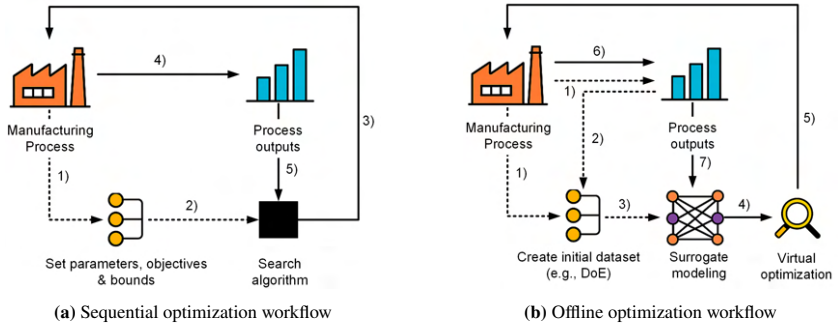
4)

Manufacturing Process

Process outputs

3)

1)

5)

2)

Set parameters, objectives & bounds

Search algorithm

(a) Sequential optimization workflow

6)

1)

Manufacturing Process

Process outputs

5)

2)

7)

1)

3)

4)

Create initial dataset (e.g., DoE)

Surrogate modeling

Virtual optimization

(b) Offline optimization workflow